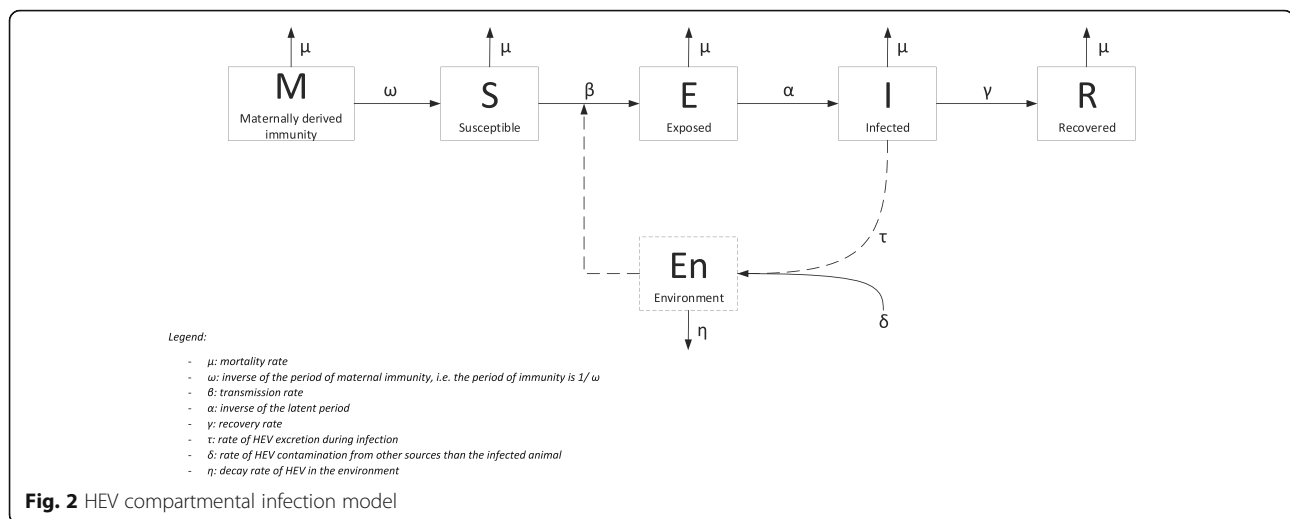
μ

M

Maternally derived immunity

ω

μ

S

Susceptible

β

μ

E

Exposed

α

μ

I

Infected

γ

μ

R

Recovered

τ

En

Environment

δ

η

Legend:

- μ: mortality rate
- ω: inverse of the period of maternal immunity, i.e. the period of immunity is 1/ ω
- β: transmission rate
- α: inverse of the latent period
- γ: recovery rate
- τ: rate of HEV excretion during infection
- δ: rate of HEV contamination from other sources than the infected animal
- η: decay rate of HEV in the environment

Fig. 2 HEV compartmental infection model